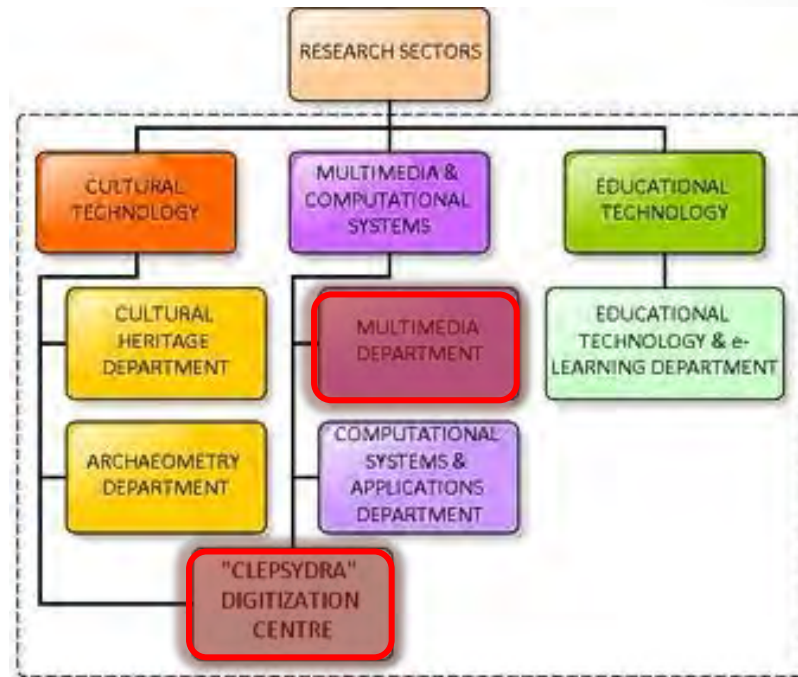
RESEARCH SECTORS

CULTURAL TECHNOLOGY

MULTIMEDIA & COMPUTATIONAL SYSTEMS

EDUCATIONAL TECHNOLOGY

CULTURAL HERITAGE DEPARTMENT

ARCHAEOMETRY DEPARTMENT

MULTIMEDIA DEPARTMENT

COMPUTATIONAL SYSTEMS & APPLICATIONS DEPARTMENT

EDUCATIONAL TECHNOLOGY & e-LEARNING DEPARTMENT

"CLEPSYDRA" DIGITIZATION CENTRE